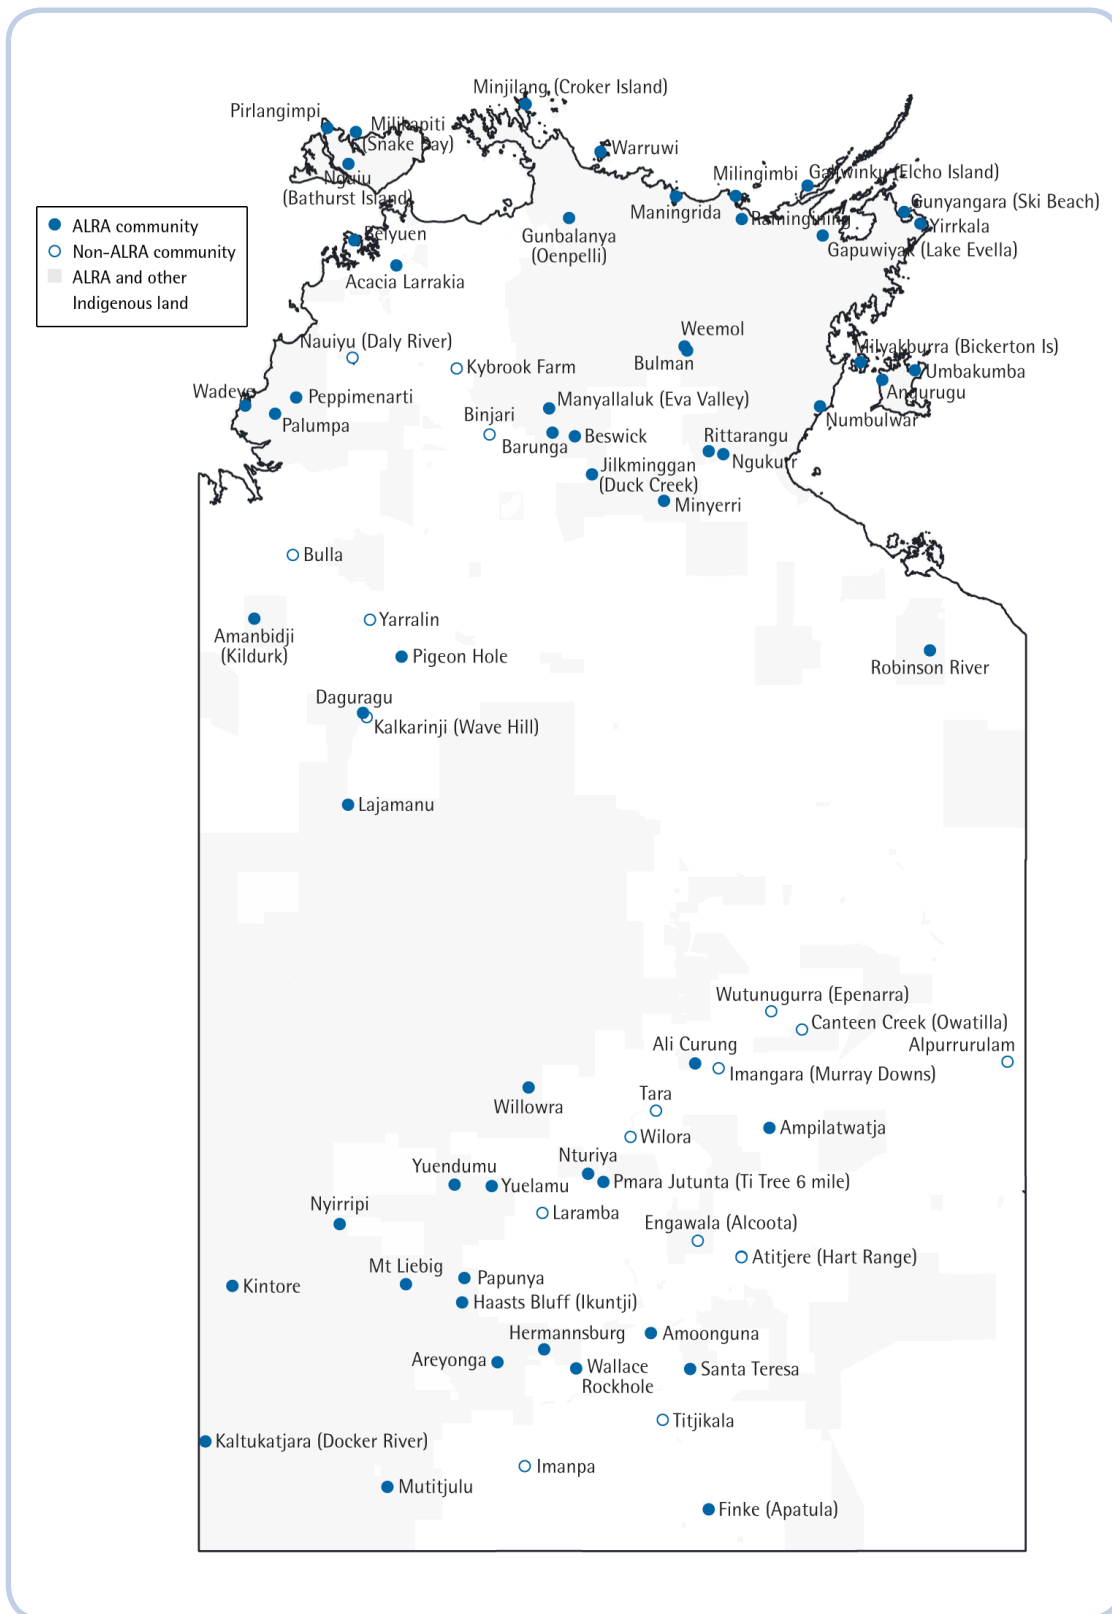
ALRA community
Non-ALRA community
ALRA and other Indigenous land

Minjilang (Croker Island)
Pirlangimpi
Milikapiti (Snake Bay)
Nguiu (Bathurst Island)
Warruwi
Milingimbi
Galiwinku (Elcho Island)
Gunyangara (Ski Beach)
Yirrkala
Maningrida
Ramingining
Gapuwiyak (Lake Evella)
Gunbalanya (Oenpelli)
Belyuen
Acacia Larrakia
Weemol
Bulman
Milyakburra (Bickerton Is)
Umbakumba
Angurugu
Numbulwar
Nauiyu (Daly River)
Kybrook Farm
Wadeye
Peppimenarti
Palumpa
Binjari
Manyallaluk (Eva Valley)
Barunga
Beswick
Rittarangu
Ngukurr
Jilkmingan (Duck Creek)
Minyerri
Bulla
Yarralin
Amanbidji (Kildurk)
Pigeon Hole
Robinson River
Daguragu
Kalkarinji (Wave Hill)
Lajamanu
Wutunugurra (Epenarra)
Canteen Creek (Owatilla)
Ali Curung
Alpurrurulam
Imangara (Murray Downs)
Willowra
Tara
Ampilatwatja
Wilora
Yuendumu
Nturiya
Yuelamu
Pmara Jutunta (Ti Tree 6 mile)
Laramba
Nyirripi
Engawala (Alcoota)
Atitjere (Hart Range)
Kintore
Mt Liebig
Papunya
Haasts Bluff (Ikuntji)
Hermannsburg
Amoonguna
Areyonga
Wallace Rockhole
Santa Teresa
Titjikala
Kaltukatjara (Docker River)
Imanpa
Mutitjulu
Finke (Apatula)